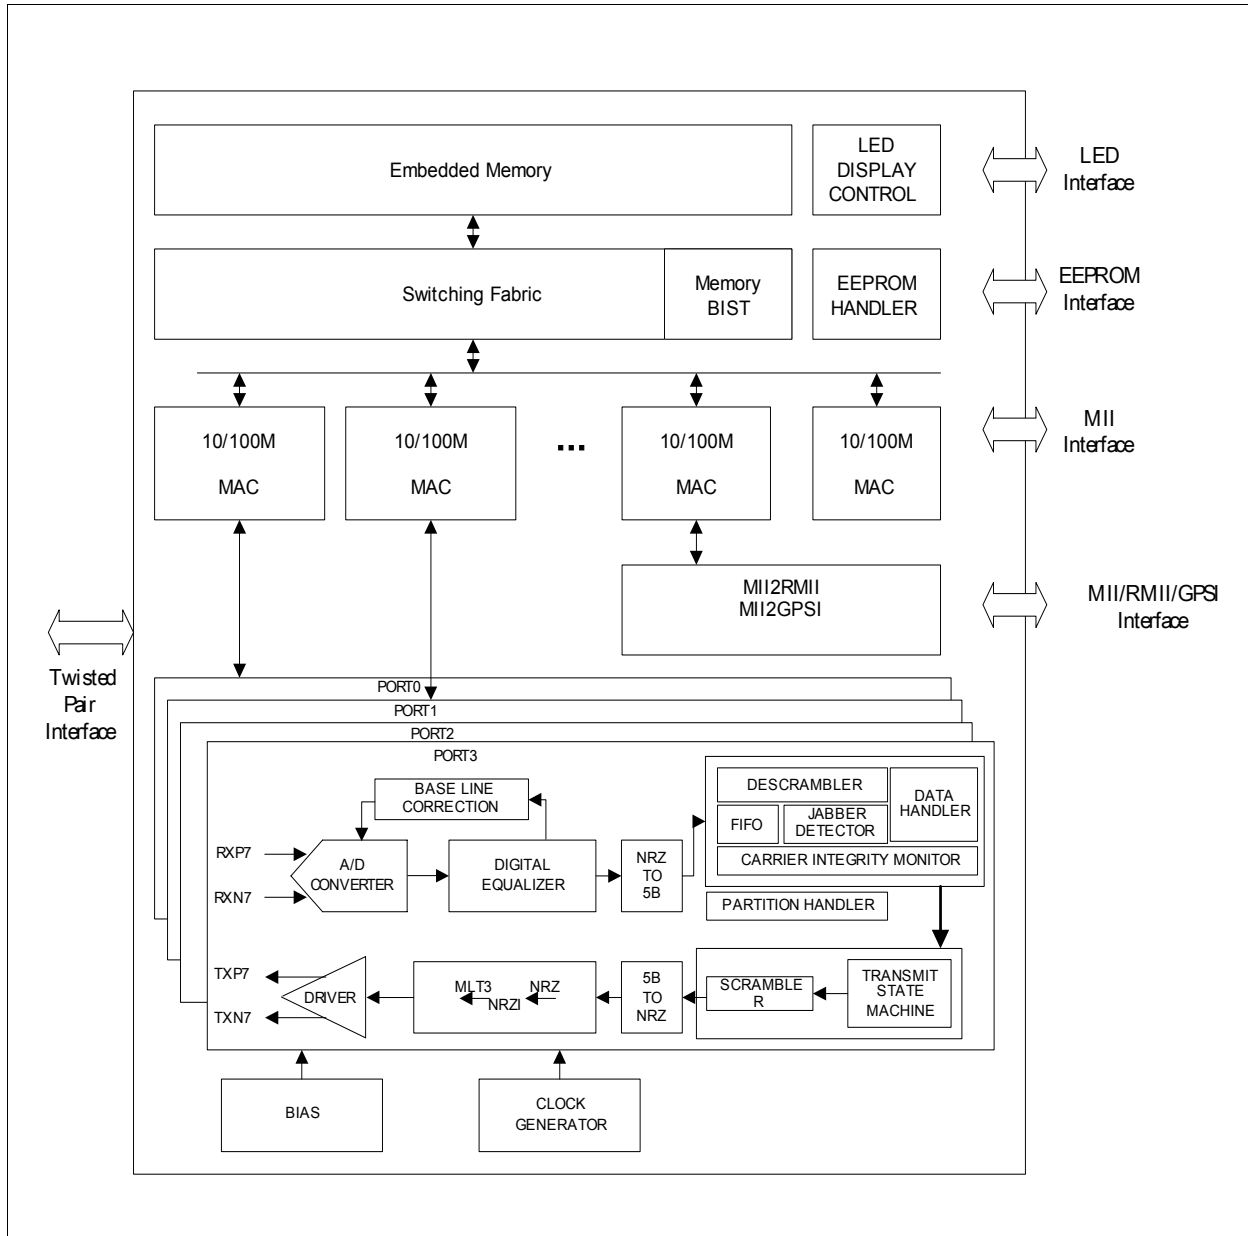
Embedded Memory

LED DISPLAY CONTROL

LED Interface

Switching Fabric

Memory BIST

EEPROM HANDLER

EEPROM Interface

10/100M MAC

10/100M MAC

...

10/100M MAC

10/100M MAC

MII Interface

MII2RMII MII2GPSI

MII/RMII/GPSI Interface

Twisted Pair Interface

PORT0

PORT1

PORT2

PORT3

BASE LINE CORRECTION

RXP7

RXN7

A/D CONVERTER

DIGITAL EQUALIZER

NRZ TO 5B

DESCRAMBLER

DATA HANDLER

FIFO

JABBER DETECTOR

CARRIER INTEGRITY MONITOR

PARTITION HANDLER

TXP7

TXN7

DRIVER

MLT3 NRZI NRZ

5B TO NRZ

SCRAMBLE R

TRANSMIT STATE MACHINE

BIAS

CLOCK GENERATOR